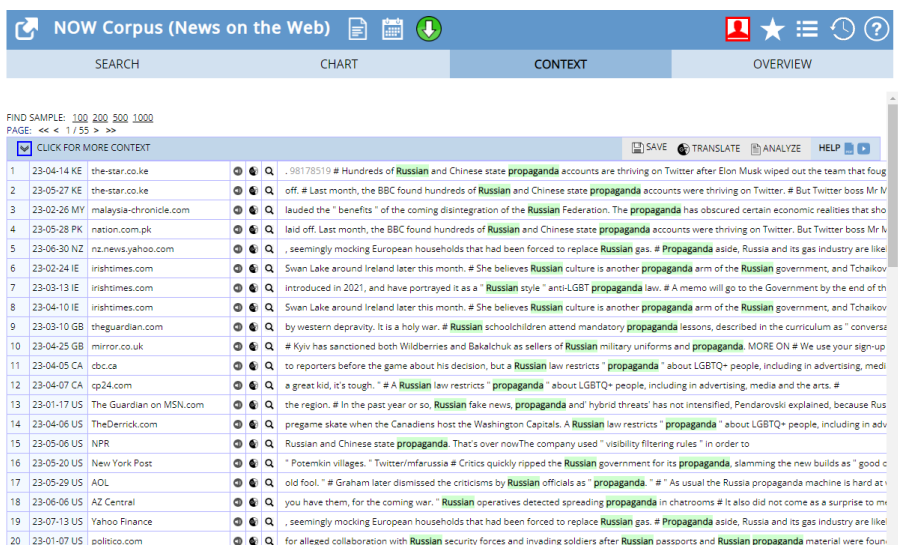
NOW Corpus (News on the Web)

| SEARCH | CHART | CONTEXT | OVERVIEW |
|---|---|---|---|

FIND SAMPLE: 100 200 500 1000
PAGE: << < 1 / 55 > >>

CLICK FOR MORE CONTEXT

SAVE TRANSLATE ANALYZE HELP

| | | | |
|---|---|---|---|
| 1 | 23-04-14 KE | the-star.co.ke | . 98178519 # Hundreds of Russian and Chinese state propaganda accounts are thriving on Twitter after Elon Musk wiped out the team that foug |
| 2 | 23-05-27 KE | the-star.co.ke | off. # Last month, the BBC found hundreds of Russian and Chinese state propaganda accounts were thriving on Twitter. # But Twitter boss Mr M |
| 3 | 23-02-26 MY | malaysia-chronicle.com | lauded the " benefits " of the coming disintegration of the Russian Federation. The propaganda has obscured certain economic realities that sho |
| 4 | 23-05-28 PK | nation.com.pk | laid off. Last month, the BBC found hundreds of Russian and Chinese state propaganda accounts were thriving on Twitter. # But Twitter boss Mr M |
| 5 | 23-06-30 NZ | nz.news.yahoo.com | , seemingly mocking European households that had been forced to replace Russian gas. # Propaganda aside, Russia and its gas industry are like |
| 6 | 23-02-24 IE | irishtimes.com | Swan Lake around Ireland later this month. # She believes Russian culture is another propaganda arm of the Russian government, and Tchaikov |
| 7 | 23-03-13 IE | irishtimes.com | introduced in 2021, and have portrayed it as a " Russian style " anti-LGBT propaganda law. # A memo will go to the Government by the end of th |
| 8 | 23-04-10 IE | irishtimes.com | Swan Lake around Ireland later this month. # She believes Russian culture is another propaganda arm of the Russian government, and Tchaikov |
| 9 | 23-03-10 GB | theguardian.com | by western depravity. It is a holy war. # Russian schoolchildren attend mandatory propaganda lessons, described in the curriculum as " conversa |
| 10 | 23-04-25 GB | mirror.co.uk | # Kyiv has sanctioned both Wildberries and Bakalchuk as sellers of Russian military uniforms and propaganda. MORE ON # We use your sign-up |
| 11 | 23-04-05 CA | cbc.ca | to reporters before the game about his decision, but a Russian law restricts " propaganda " about LGBTQ+ people, including in advertising, medi |
| 12 | 23-04-07 CA | cp24.com | a great kid, it's tough. " # A Russian law restricts " propaganda " about LGBTQ+ people, including in advertising, media and the arts. # |
| 13 | 23-01-17 US | The Guardian on MSN.com | the region. # In the past year or so, Russian fake news, propaganda and' hybrid threats' has not intensified, Pendarovski explained, because Rus |
| 14 | 23-04-06 US | TheDerrick.com | pregame skate when the Canadiens host the Washington Capitals. A Russian law restricts " propaganda " about LGBTQ+ people, including in adv |
| 15 | 23-05-06 US | NPR | Russian and Chinese state propaganda. That's over nowThe company used " visibility filtering rules " in order to |
| 16 | 23-05-20 US | New York Post | " Potemkin villages. " Twitter/mfarussia # Critics quickly ripped the Russian government for its propaganda, slamming the new builds as " good c |
| 17 | 23-05-29 US | AOL | old fool. " # Graham later dismissed the criticisms by Russian officials as " propaganda. " # " As usual the Russia propaganda machine is hard a |
| 18 | 23-06-06 US | AZ Central | you have them, for the coming war. " Russian operatives detected spreading propaganda in chatrooms # It also did not come as a surprise to m |
| 19 | 23-07-13 US | Yahoo Finance | , seemingly mocking European households that had been forced to replace Russian gas. # Propaganda aside, Russia and its gas industry are like |
| 20 | 23-01-07 US | politico.com | for alleged collaboration with Russian security forces and invading soldiers after Russian passports and Russian propaganda material were foun |